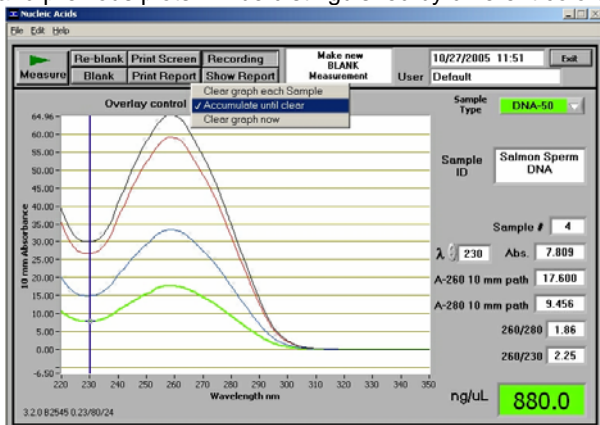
Nucleic Acids

File Edit Help

Measure

Re-blank

Blank

Print Screen

Print Report

Recording

Show Report

Make new BLANK Measurement

10/27/2005 11:51

Exit

User Default

Overlay control

Clear graph each Sample

✓ Accumulate until clear

Clear graph now

Sample Type

DNA-50

Sample ID

Salmon Sperm DNA

Sample # 4

λ 230

Abs. 7.809

A-260 10 mm path 17.600

A-280 10 mm path 9.456

260/280 1.86

260/230 2.25

ng/uL

880.0

64.96
60.00
55.00
50.00
45.00
40.00
35.00
30.00
25.00
20.00
15.00
10.00
5.00
0.00
-6.50

10 mm Absorbance

220 230 240 250 260 270 280 290 300 310 320 330 340 350

Wavelength nm

3.2.0 B2545 0.23/80/24